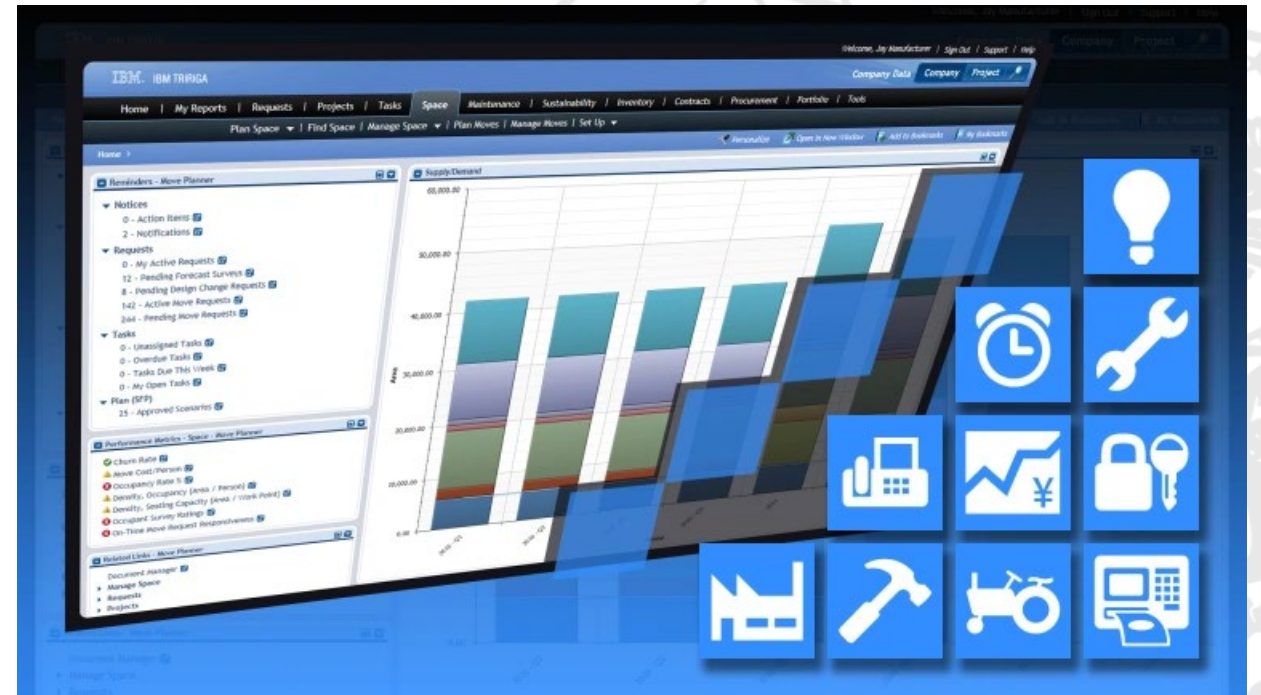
Welcome, Jay Manufacturer / Sign Out / Support / Help

IBM. IBM TRIRIGA

Company Data Company Project

Home | My Reports | Requests | Projects | Tasks | Space | Maintenance | Sustainability | Inventory | Contracts | Procurement | Portfolio | Tools

Plan Space | Find Space | Manage Space | Plan Moves | Manage Moves | Set Up

Personalize Open in New Window Add to Bookmarks My Bookmarks

Home >

Reminders - Move Planner

Notices
0 - Action Items
2 - Notifications

Requests
0 - My Active Requests
12 - Pending Forecast Surveys
8 - Pending Design Change Requests
142 - Active Move Requests
244 - Pending Move Requests

Tasks
0 - Unassigned Tasks
0 - Overdue Tasks
0 - Tasks Due This Week
0 - My Open Tasks

Plan (SFP)
25 - Approved Scenarios

Performance Metrics - Space - Move Planner

Churn Rate
Move Cost/Person
Occupancy Rate %
Density, Occupancy (Area / Person)
Density, Seating Capacity (Area / Work Point)
Occupant Survey Ratings
On-Time Move Request Responsiveness

Related Links - Move Planner

Document Manager
Manage Space
Requests
Projects

Supply:Demand

60,000.00
50,000.00
40,000.00
30,000.00
20,000.00
10,000.00
0.00

Area

¥